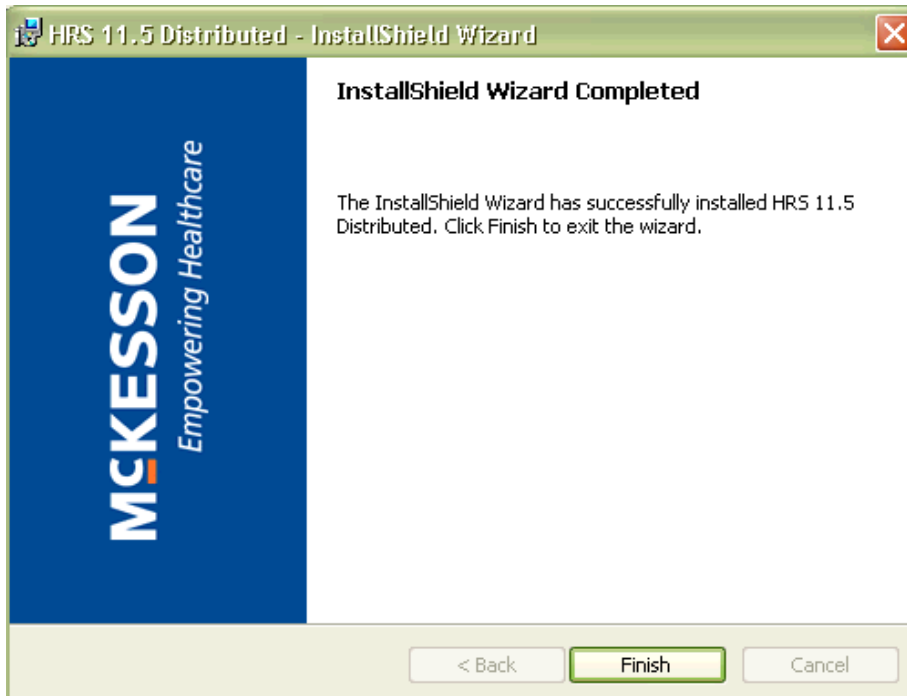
HRS 11.5 Distributed - InstallShield Wizard

McKESSON
Empowering Healthcare

InstallShield Wizard Completed

The InstallShield Wizard has successfully installed HRS 11.5 Distributed. Click Finish to exit the wizard.

< Back
Finish
Cancel